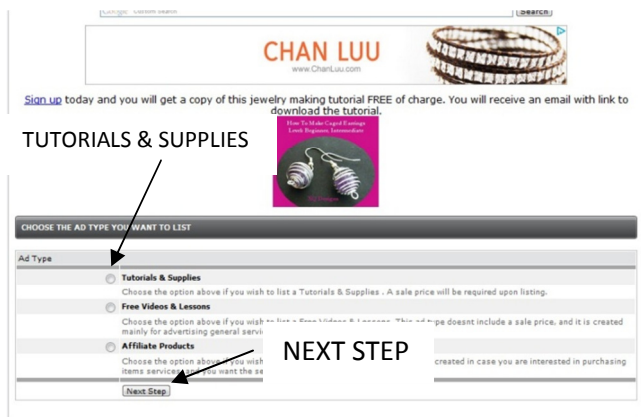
Google Custom Search | Search

CHAN LUU
www.ChanLuu.com

Sign up today and you will get a copy of this jewelry making tutorial FREE of charge. You will receive an email with link to download the tutorial.

TUTORIALS & SUPPLIES

How To Make Caged Earrings
Level: Beginner, Intermediate

CHOOSE THE AD TYPE YOU WANT TO LIST

Ad Type

Tutorials & Supplies
Choose the option above if you wish to list a Tutorials & Supplies . A sale price will be required upon listing.

Free Videos & Lessons
Choose the option above if you wish to list a Free Videos & Lessons. This ad type doesnt include a sale price, and it is created mainly for advertising general servi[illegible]

Affiliate Products
Choose the option above if you wis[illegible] created in case you are interested in purchasing items services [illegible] you want the se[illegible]

NEXT STEP

Next Step